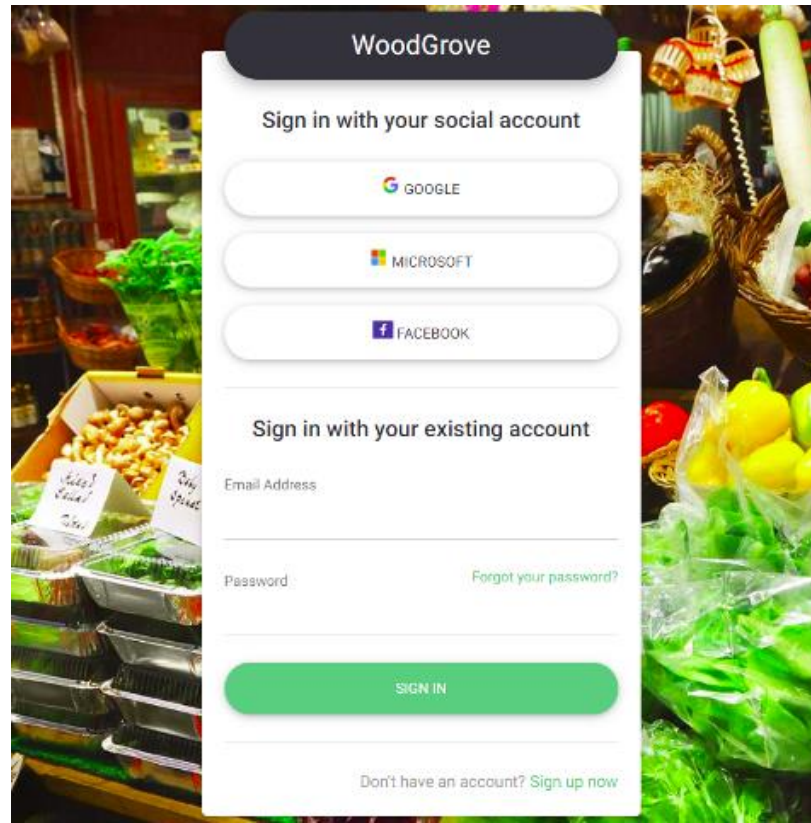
WoodGrove

Sign in with your social account

GOOGLE

MICROSOFT

FACEBOOK

Sign in with your existing account

Email Address

Password

Forgot your password?

SIGN IN

Don't have an account? Sign up now